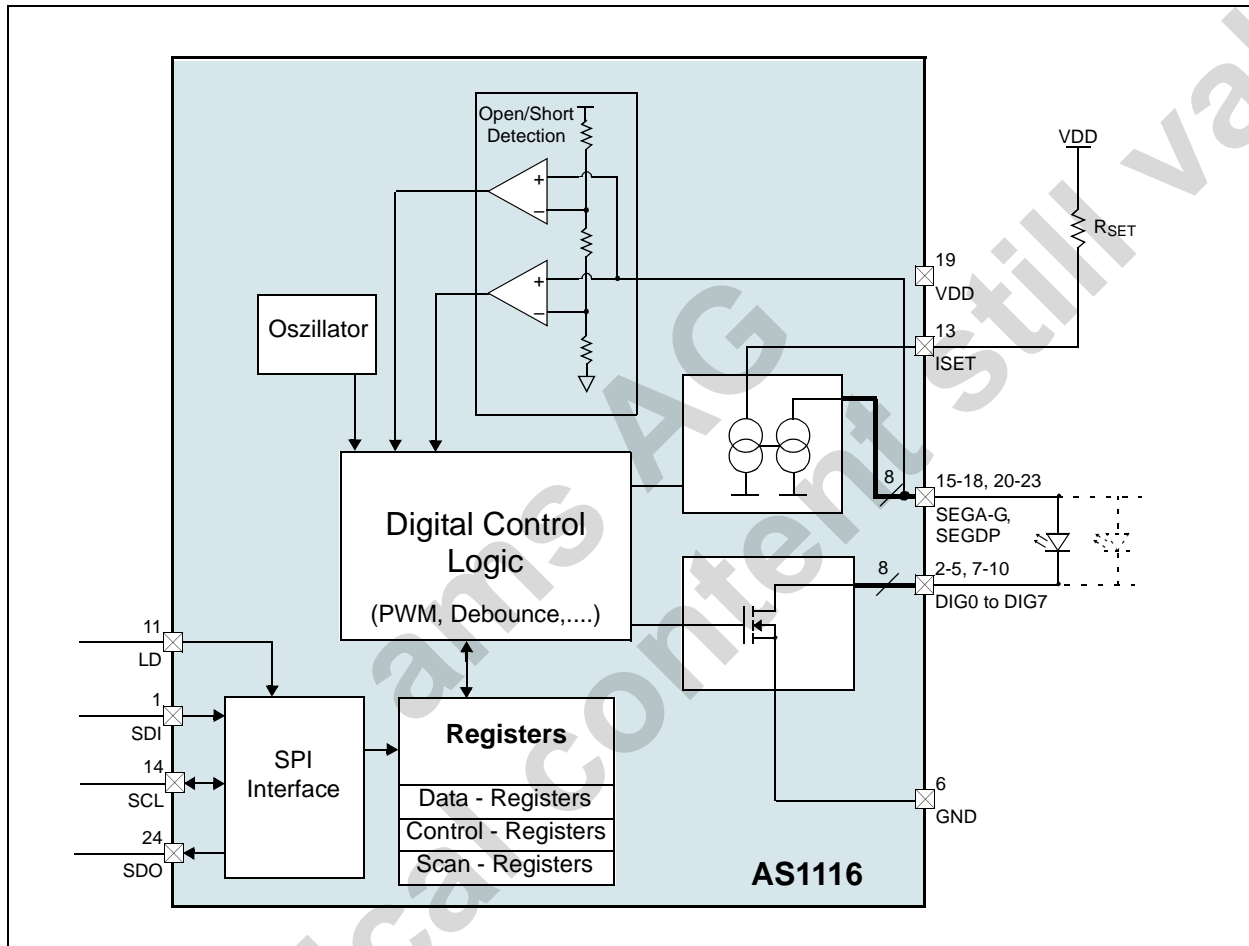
Open/Short Detection

VDD

$R_{SET}$

19
VDD

Oszillator

13
ISET

8

15-18, 20-23
SEGA-G, SEGDP

Digital Control Logic

(PWM, Debounce,....)

8

2-5, 7-10
DIG0 to DIG7

11
LD

1
SDI

14
SCL

24
SDO

SPI Interface

Registers

Data - Registers

Control - Registers

Scan - Registers

6
GND

AS1116

ams AG
Technical content still valid